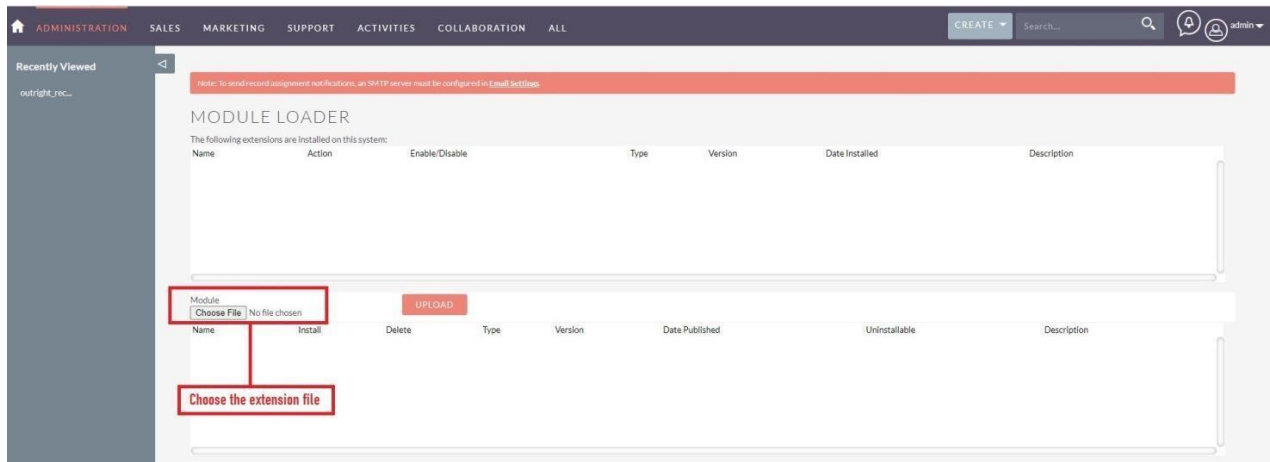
ADMINISTRATION SALES MARKETING SUPPORT ACTIVITIES COLLABORATION ALL

CREATE Search... admin

Recently Viewed

outright_rec...

Note: To send record assignment notifications, an SMTP server must be configured in Email Settings.

MODULE LOADER

The following extensions are installed on this system:

| Name | Action | Enable/Disable | Type | Version | Date Installed | Description |
|---|---|---|---|---|---|---|

Module

Choose File No file chosen

UPLOAD

| Name | Install | Delete | Type | Version | Date Published | Uninstallable | Description |
|---|---|---|---|---|---|---|---|

Choose the extension file